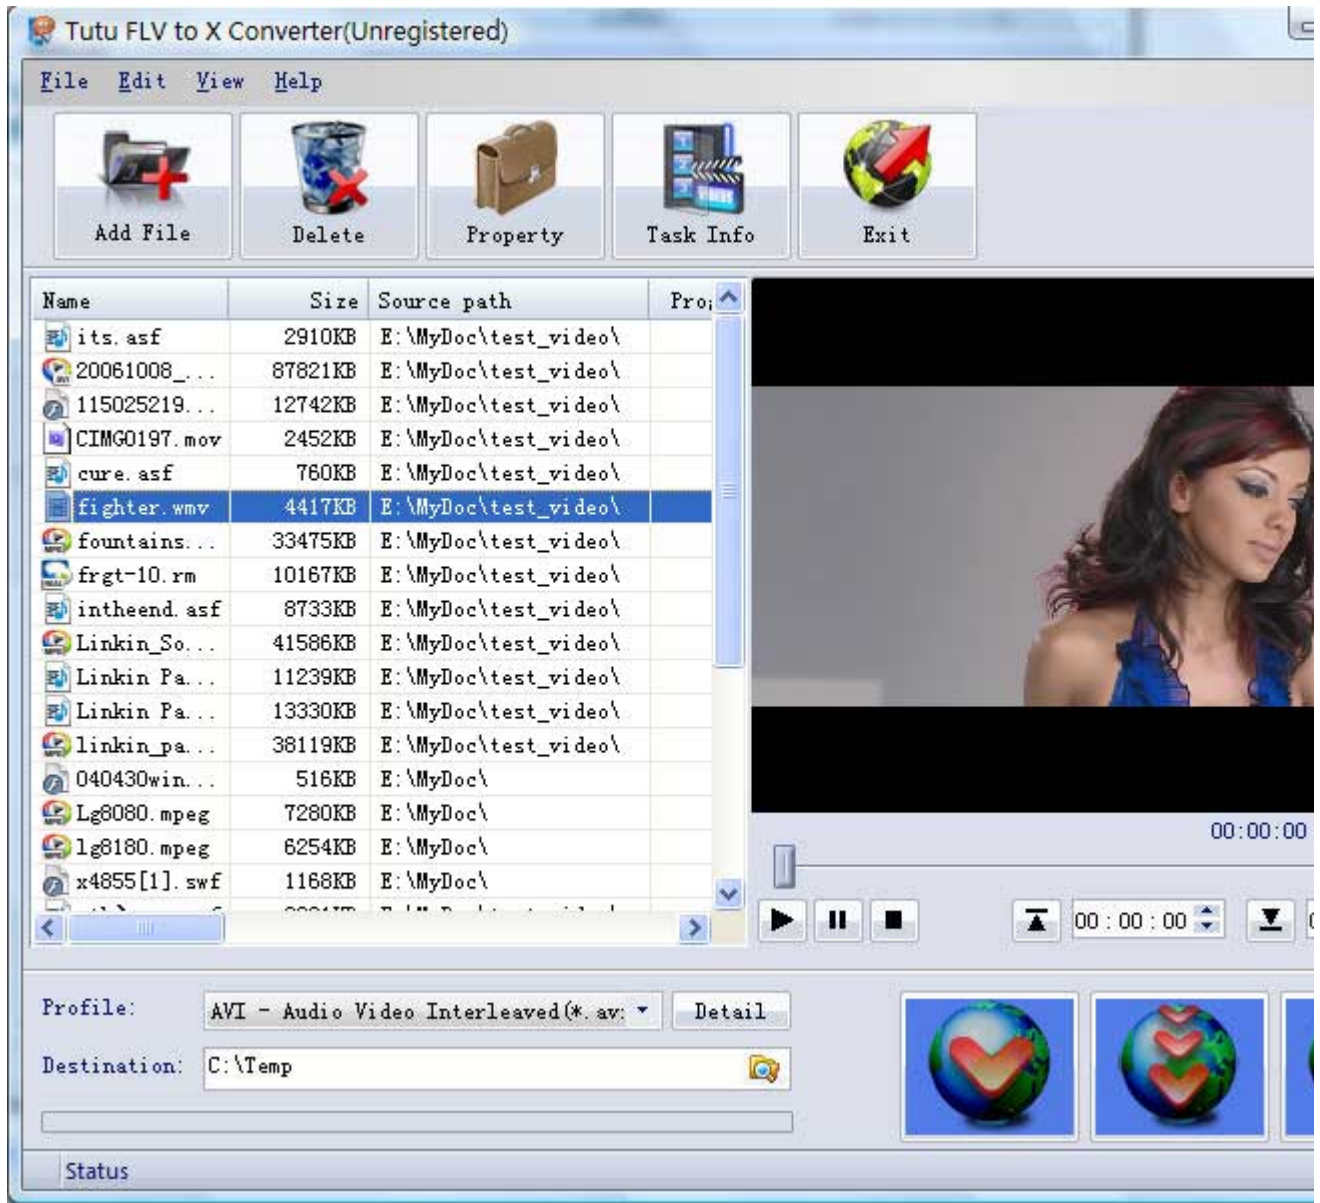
Tutu FLV to X Converter(Unregistered)

File Edit View Help

Add File Delete Property Task Info Exit

| Name | Size | Source path | Pro |
|---|---|---|---|
| its.asf | 2910KB | E:\MyDoc\test_video\ | |
| 20061008_... | 87821KB | E:\MyDoc\test_video\ | |
| 115025219... | 12742KB | E:\MyDoc\test_video\ | |
| CIMG0197.mov | 2452KB | E:\MyDoc\test_video\ | |
| cure.asf | 760KB | E:\MyDoc\test_video\ | |
| fighter.wmv | 4417KB | E:\MyDoc\test_video\ | |
| fountains... | 33475KB | E:\MyDoc\test_video\ | |
| frgt-10.rm | 10167KB | E:\MyDoc\test_video\ | |
| intheend.asf | 8733KB | E:\MyDoc\test_video\ | |
| Linkin_So... | 41586KB | E:\MyDoc\test_video\ | |
| Linkin Pa... | 11239KB | E:\MyDoc\test_video\ | |
| Linkin Pa... | 13330KB | E:\MyDoc\test_video\ | |
| linkin_pa... | 38119KB | E:\MyDoc\test_video\ | |
| 040430win... | 516KB | E:\MyDoc\ | |
| Lg8080.mpeg | 7280KB | E:\MyDoc\ | |
| lg8180.mpeg | 6254KB | E:\MyDoc\ | |
| x4855[1].swf | 1168KB | E:\MyDoc\ | |

00:00:00

00 : 00 : 00

Profile: AVI - Audio Video Interleaved(*.av: Detail

Destination: C:\Temp

Status